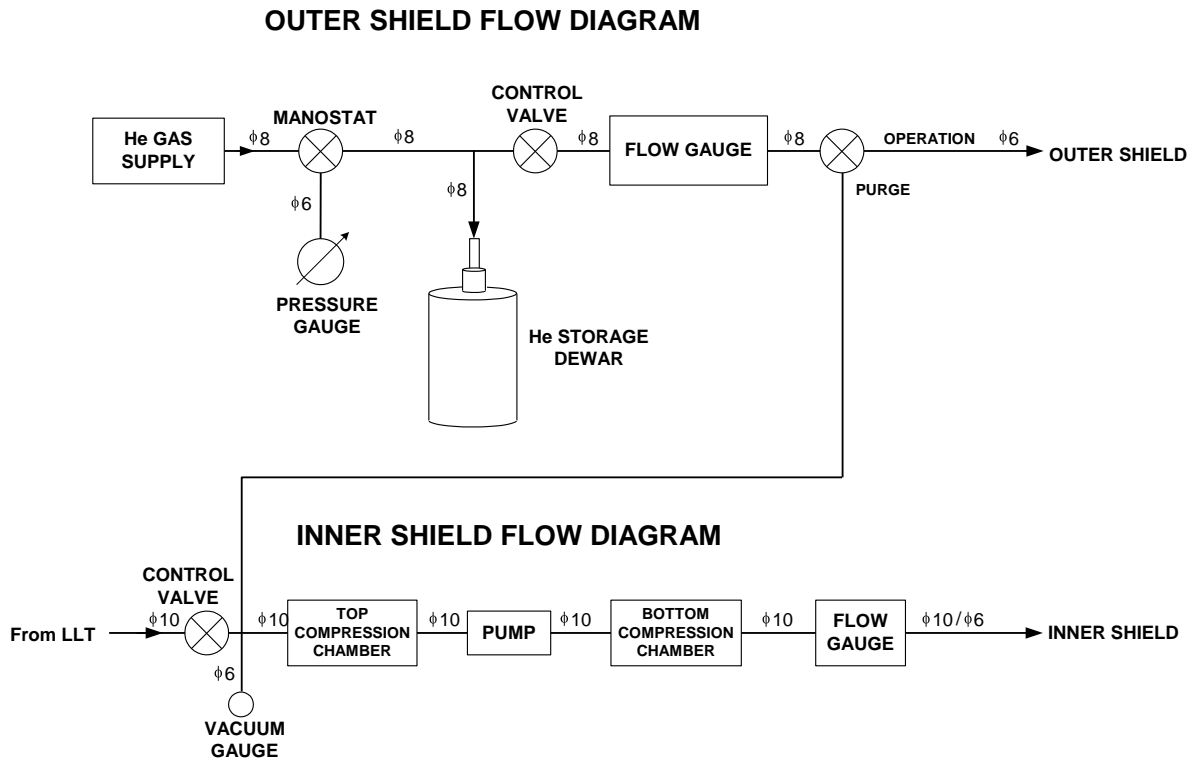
OUTER SHIELD FLOW DIAGRAM

He GAS SUPPLY

$\phi8$

MANOSTAT

$\phi8$

CONTROL VALVE

$\phi8$

FLOW GAUGE

$\phi8$

OPERATION

$\phi6$

OUTER SHIELD

PURGE

$\phi6$

$\phi8$

PRESSURE GAUGE

He STORAGE DEWAR

INNER SHIELD FLOW DIAGRAM

CONTROL VALVE

From LLT

$\phi10$

$\phi10$

TOP COMPRESSION CHAMBER

$\phi10$

PUMP

$\phi10$

BOTTOM COMPRESSION CHAMBER

$\phi10$

FLOW GAUGE

$\phi10/\phi6$

INNER SHIELD

$\phi6$

VACUUM GAUGE